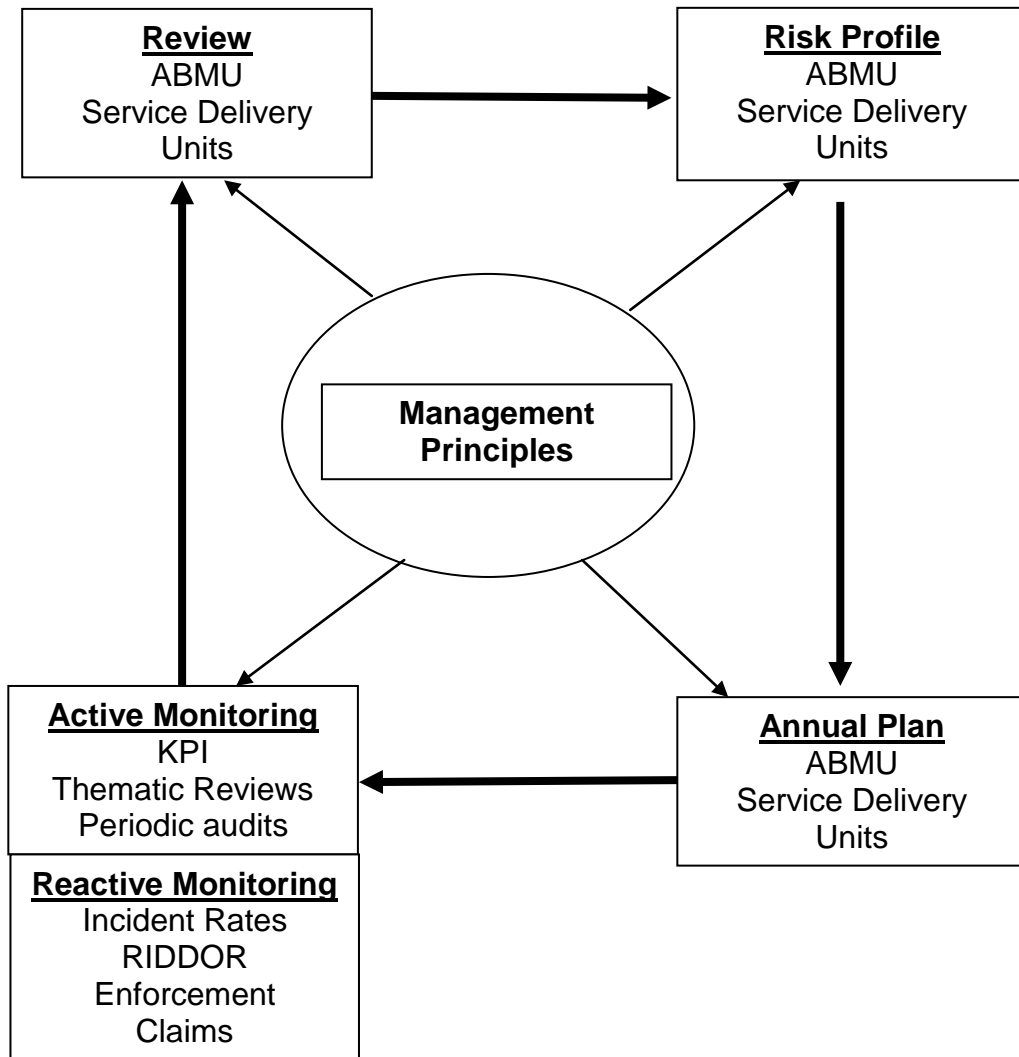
Review
ABMU
Service Delivery
Units

Risk Profile
ABMU
Service Delivery
Units

Management Principles

Active Monitoring
KPI
Thematic Reviews
Periodic audits

Annual Plan
ABMU
Service Delivery
Units

Reactive Monitoring
Incident Rates
RIDDOR
Enforcement
Claims